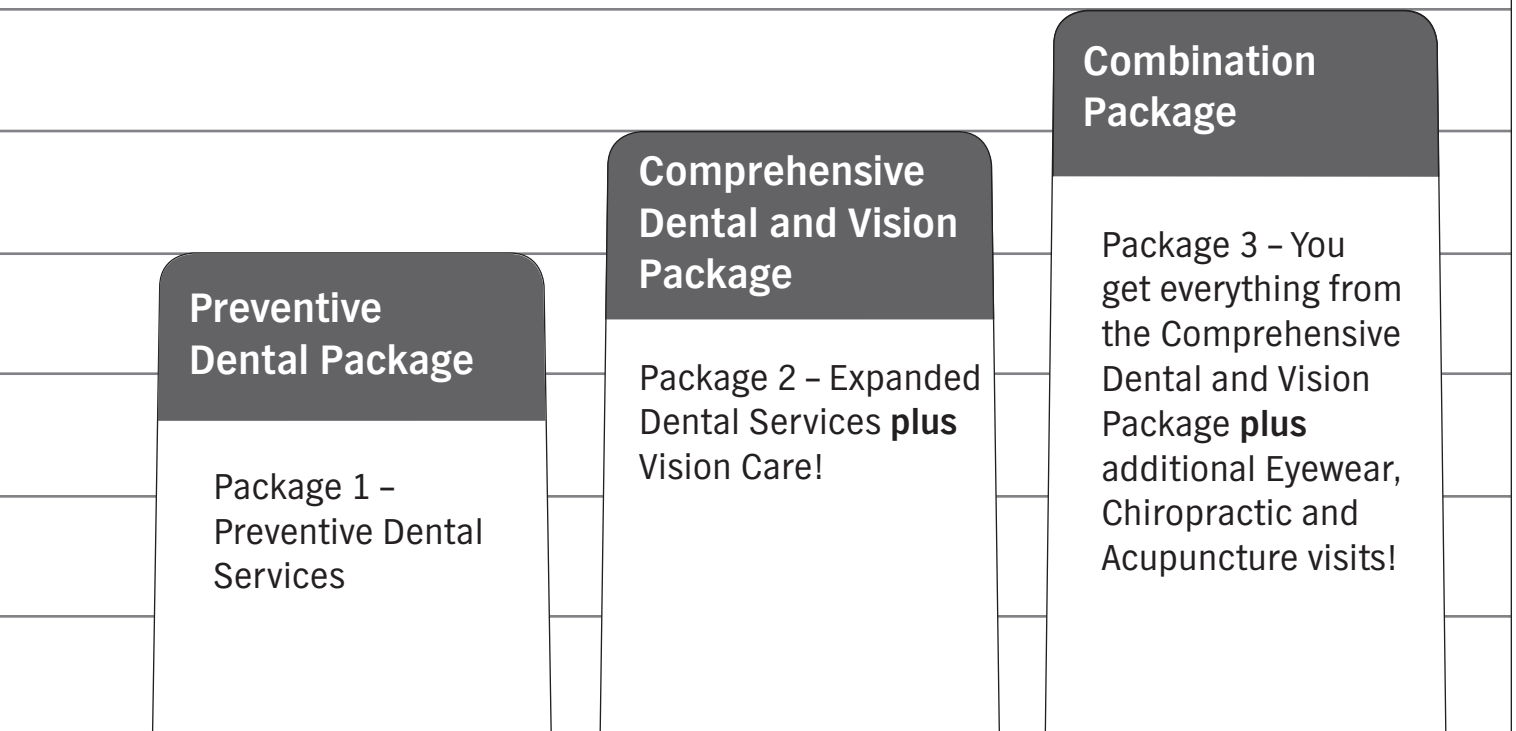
Preventive Dental Package

Package 1 – Preventive Dental Services

Comprehensive Dental and Vision Package

Package 2 – Expanded Dental Services **plus** Vision Care!

Combination Package

Package 3 – You get everything from the Comprehensive Dental and Vision Package **plus** additional Eyewear, Chiropractic and Acupuncture visits!